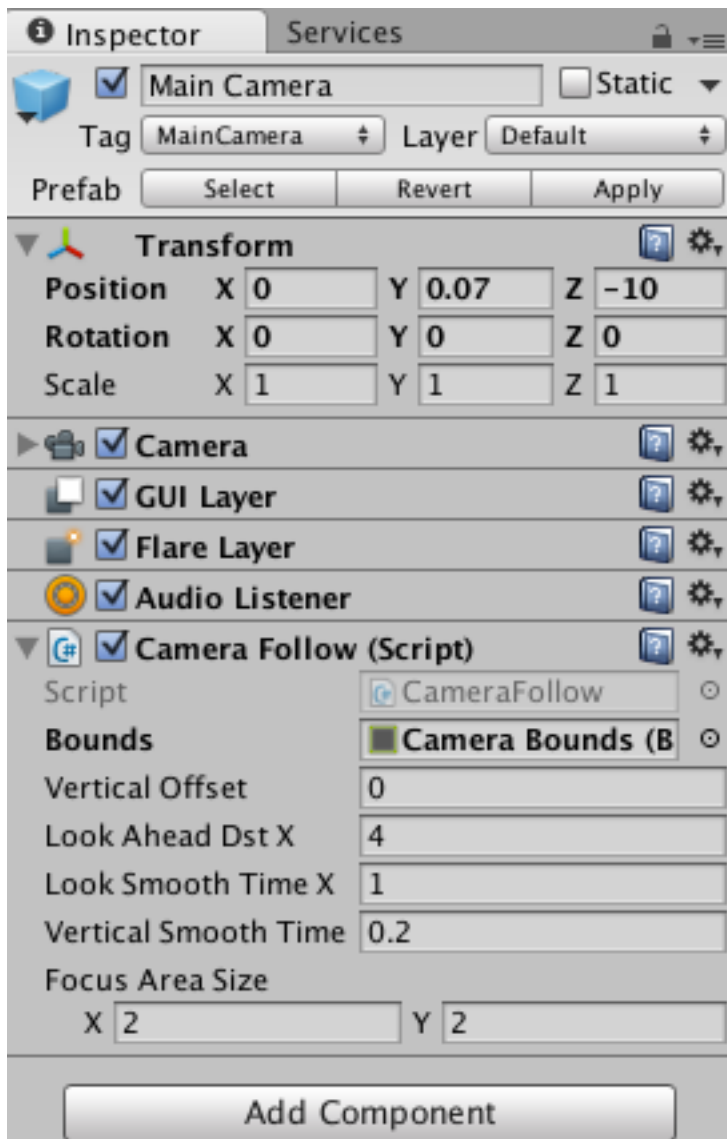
Inspector Services

Main Camera Static

Tag MainCamera Layer Default

Prefab Select Revert Apply

Transform

| | | | | | | |
|---|---|---|---|---|---|---|
| Position | X | 0 | Y | 0.07 | Z | -10 |
| Rotation | X | 0 | Y | 0 | Z | 0 |
| Scale | X | 1 | Y | 1 | Z | 1 |

Camera

GUI Layer

Flare Layer

Audio Listener

Camera Follow (Script)

Script CameraFollow

Bounds Camera Bounds (B

Vertical Offset 0

Look Ahead Dst X 4

Look Smooth Time X 1

Vertical Smooth Time 0.2

Focus Area Size

X 2 Y 2

Add Component